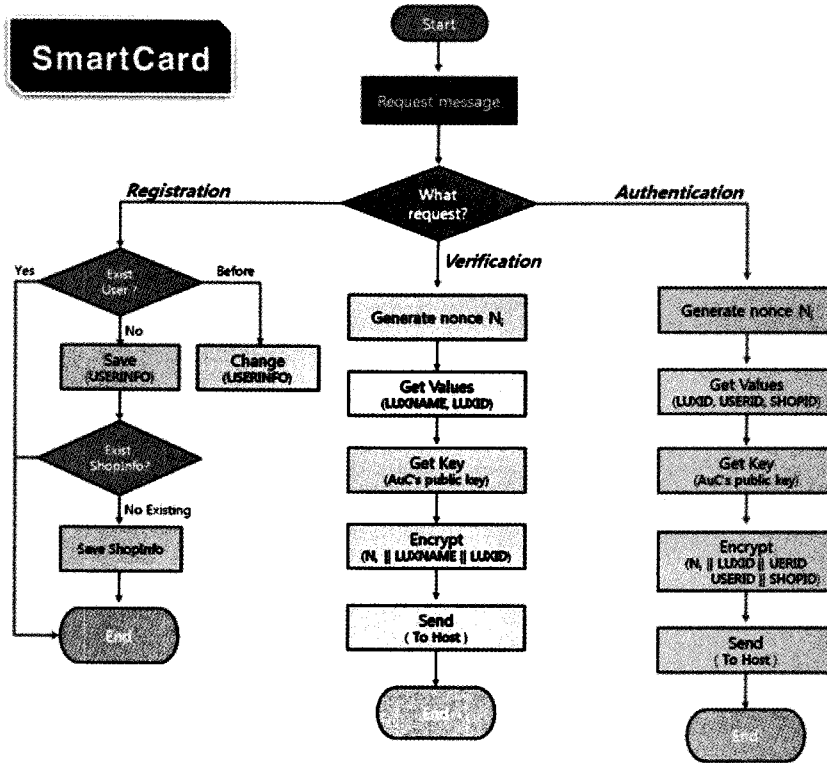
SmartCard

Start

Request message

What request?

Registration

Authentication

Verification

Yes

Exist User ?

Before

No

Save (USERINFO)

Change (USERINFO)

Exist ShopInfo?

No Existing

Save ShopInfo

End

Generate nonce $N_i$

Get Values (LUXNAME, LUXID)

Get Key (AuC's public key)

Encrypt ($N_i$ || LUXNAME || LUXID)

Send ( To Host )

End

Generate nonce $N_i$

Get Values (LUXID, USERID, SHOPID)

Get Key (AuC's public key)

Encrypt ($N_i$ || LUXID || UERID USERID || SHOPID)

Send ( To Host )

End